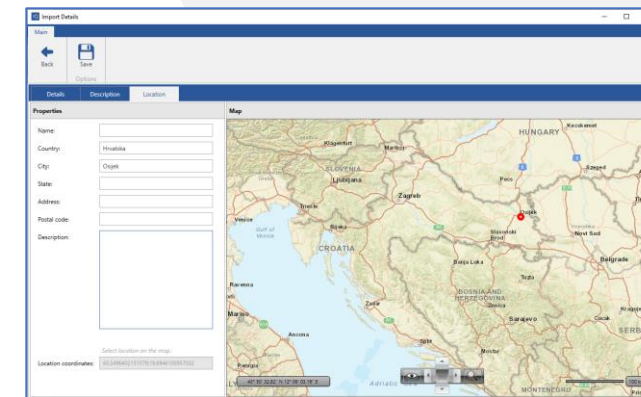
Import Details

Main

Back

Save

Options

Details

Description

Location

Properties

Name:

Country:

Hrvatska

City:

Osijek

State:

Address:

Postal code:

Description:

Select location on the map:

Location coordinates:

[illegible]

Map

HUNGARY

Kecskemet

Klagenfurt

Maribor

SLOVENIA

Ljubljana

Zagreb

Szeged

Pecs

Osijek

Trieste

Rijeka

Venice

Gulf of Venice

Slavonski Brod

Novi Sad

CROATIA

Banja Luka

Belgrade

Tuzla

Ravenna

BOSNIA AND HERZEGOVINA

Zadar

Sarajevo

Cacak

Marino

Ancona

Mostar

SERB

Adriatic Sea

MONTENEGRO

Pescara

45° 30' 32.82" N 12° 08' 03.19" E